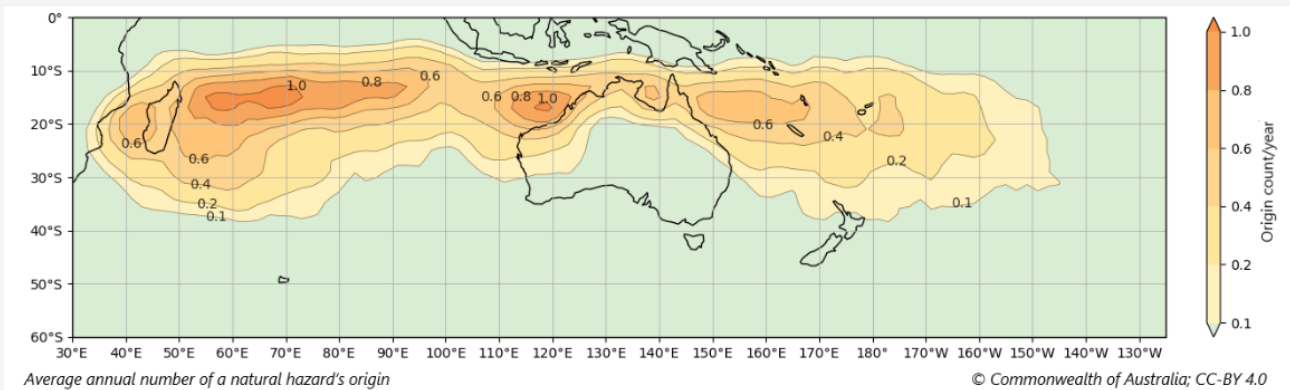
0°
10°S
20°S
30°S
40°S
50°S
60°S
30°E 40°E 50°E 60°E 70°E 80°E 90°E 100°E 110°E 120°E 130°E 140°E 150°E 160°E 170°E 180° 170°W 160°W 150°W 140°W 130°W

1.0
0.8
0.6
0.6
0.8
1.0
0.6
0.6
0.6
0.4
0.2
0.1
0.6
0.4
0.2
0.1

1.0
0.8
0.6
0.4
0.2
0.1
Origin count/year

Average annual number of a natural hazard's origin
© Commonwealth of Australia; CC-BY 4.0